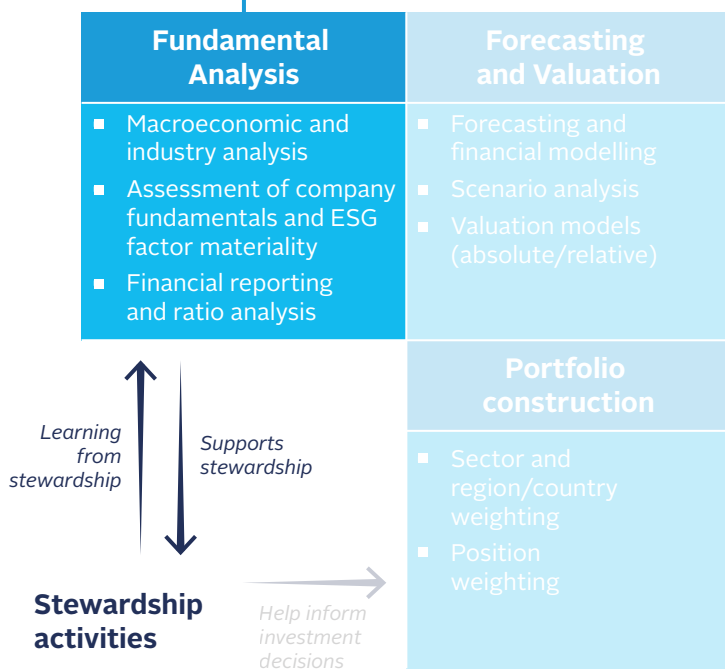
Fundamental Analysis

Macroeconomic and industry analysis
Assessment of company fundamentals and ESG factor materiality
Financial reporting and ratio analysis

Forecasting and Valuation

Forecasting and financial modelling
Scenario analysis
Valuation models (absolute/relative)

Learning from stewardship

Supports stewardship

Portfolio construction

Sector and region/country weighting
Position weighting

Stewardship activities

Help inform investment decisions